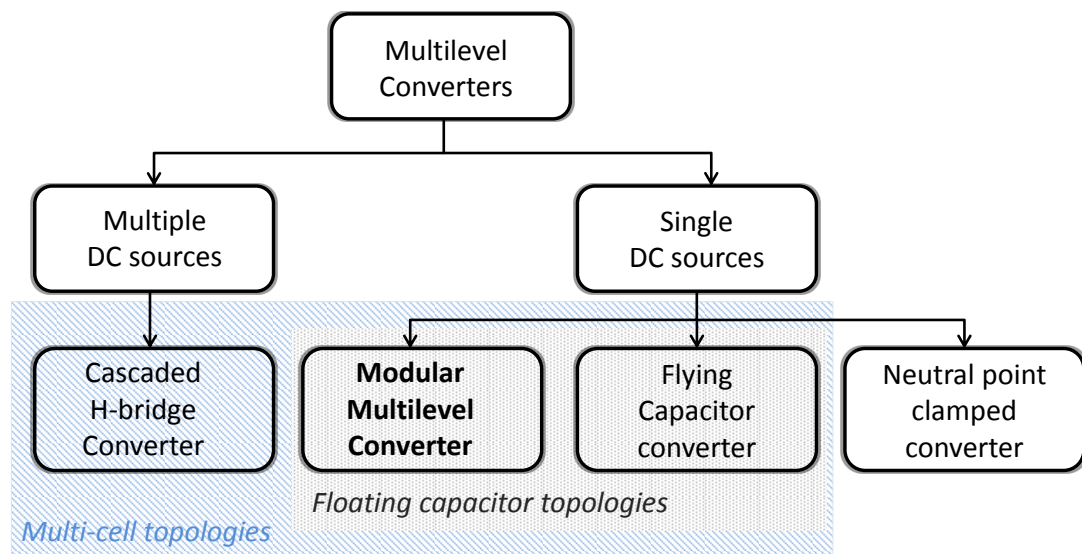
Multilevel Converters

Multiple DC sources

Single DC sources

Cascaded H-bridge Converter

**Modular Multilevel Converter**

Flying Capacitor converter

Neutral point clamped converter

*Floating capacitor topologies*

*Multi-cell topologies*